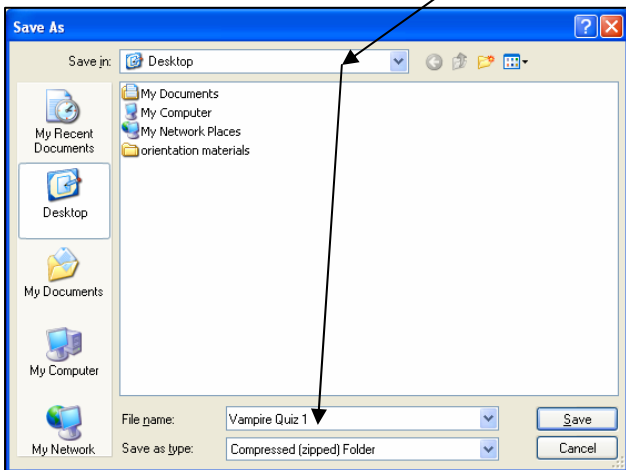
Save As

Save in: Desktop

My Recent Documents

Desktop

My Documents

My Computer

My Network

My Documents
My Computer
My Network Places
orientation materials

File name: Vampire Quiz 1

Save as type: Compressed (zipped) Folder

Save

Cancel